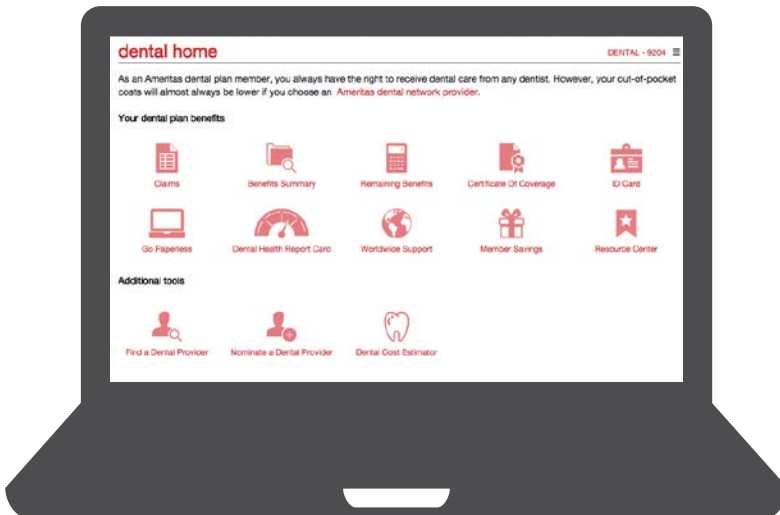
dental home

DENTAL - 9204

As an Ameritas dental plan member, you always have the right to receive dental care from any dentist. However, your out-of-pocket costs will almost always be lower if you choose an Ameritas dental network provider.

Your dental plan benefits

Claims

Benefits Summary

Remaining Benefits

Certificate Of Coverage

ID Card

Go Paperless

Dental Health Report Card

Worldwide Support

Member Savings

Resource Center

Additional tools

Find a Dental Provider

Nominate a Dental Provider

Dental Cost Estimator